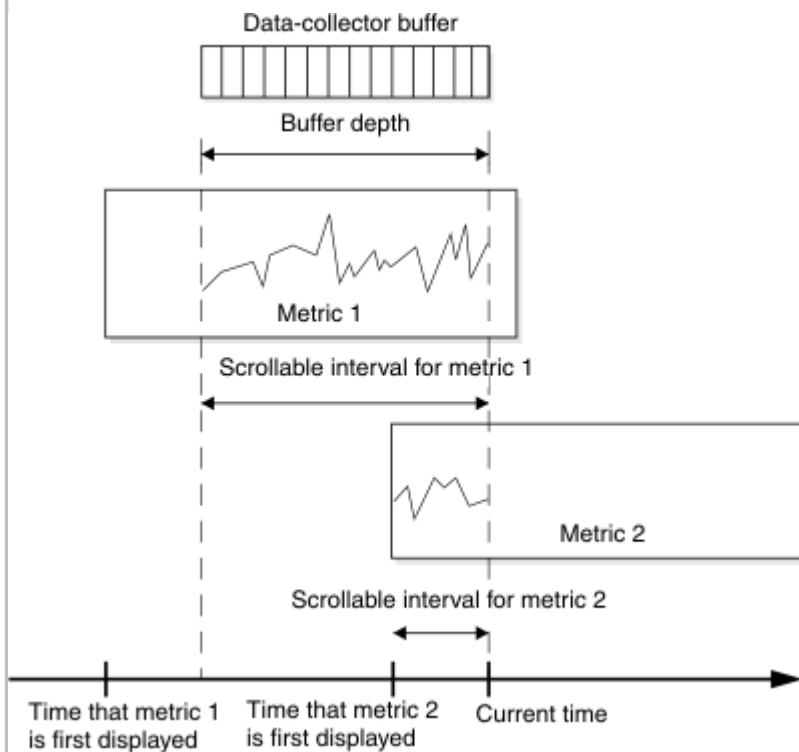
Data-collector buffer

Buffer depth

Metric 1

Scrollable interval for metric 1

Metric 2

Scrollable interval for metric 2

Time that metric 1 is first displayed

Time that metric 2 is first displayed

Current time